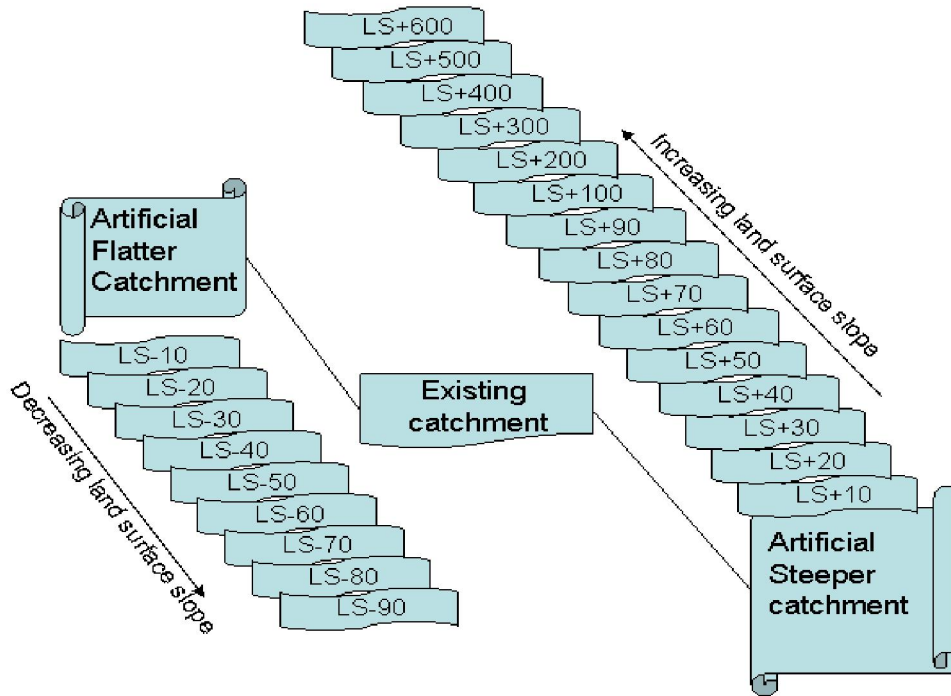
LS+600
LS+500
LS+400
LS+300
LS+200
LS+100
LS+90
LS+80
LS+70
LS+60
LS+50
LS+40
LS+30
LS+20
LS+10

Increasing land surface slope

Artificial Flatter Catchment

LS-10
LS-20
LS-30
LS-40
LS-50
LS-60
LS-70
LS-80
LS-90

Decreasing land surface slope

Existing catchment

Artificial Steeper catchment